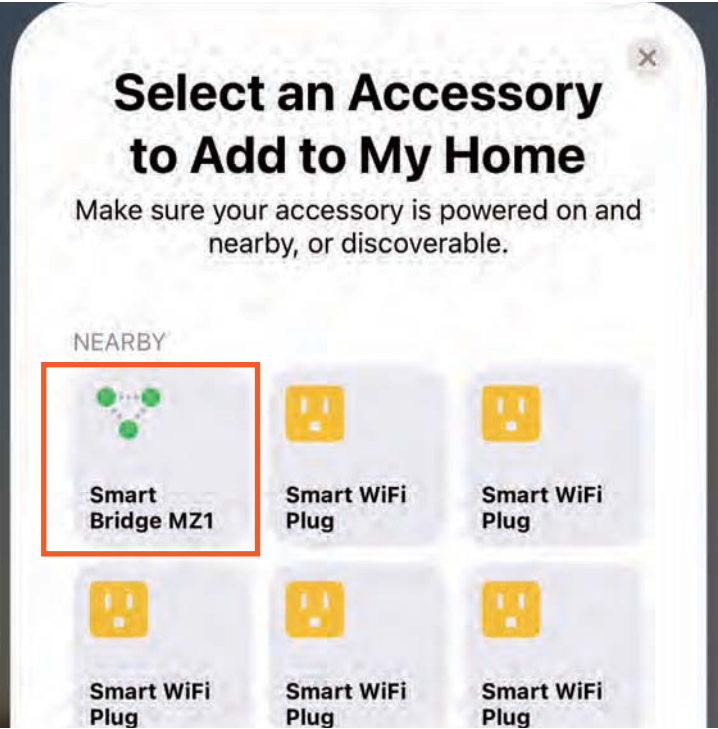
Select an Accessory to Add to My Home

Make sure your accessory is powered on and nearby, or discoverable.

NEARBY

Smart Bridge MZ1

Smart WiFi Plug

Smart WiFi Plug

Smart WiFi Plug

Smart WiFi Plug

Smart WiFi Plug